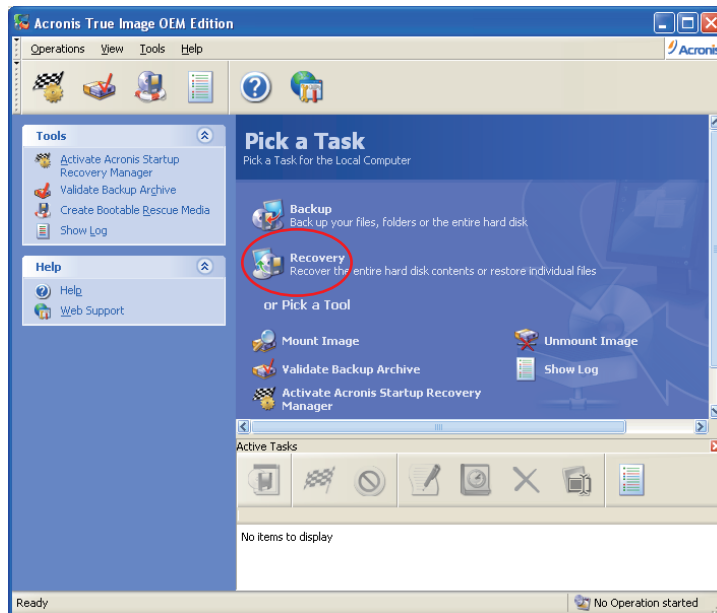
Acronis True Image OEM Edition

Operations View Tools Help

Acroni

Tools

Activate Acronis Startup Recovery Manager

Validate Backup Archive

Create Bootable Rescue Media

Show Log

Help

Help

Web Support

Pick a Task

Pick a Task for the Local Computer

Backup
Back up your files, folders or the entire hard disk

Recovery
Recover the entire hard disk contents or restore individual files

or Pick a Tool

Mount Image

Unmount Image

Validate Backup Archive

Show Log

Activate Acronis Startup Recovery Manager

Active Tasks

No items to display

Ready

No Operation started